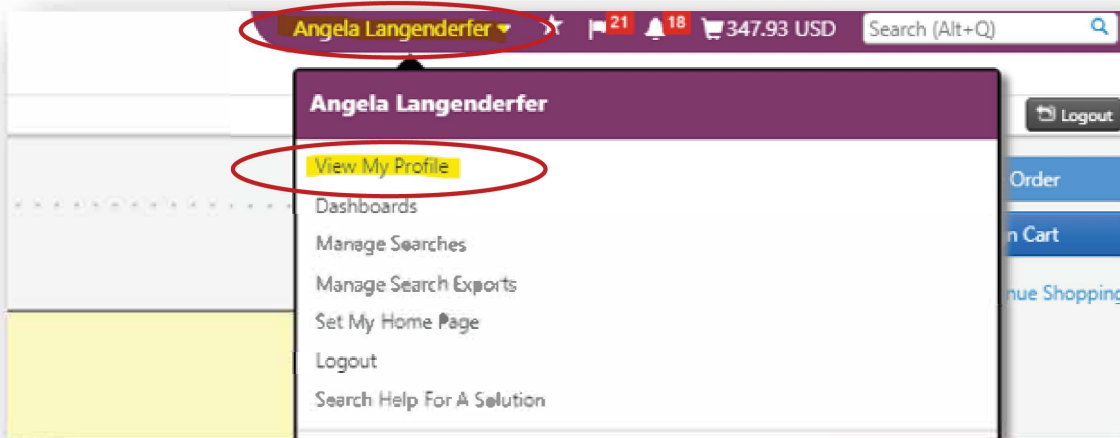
Angela Langenderfer ▾ 21 18 347.93 USD Search (Alt+Q)

Angela Langenderfer

Logout

View My Profile
Dashboards
Manage Searches
Manage Search Exports
Set My Home Page
Logout
Search Help For A Solution

Order
n Cart
nue Shopping